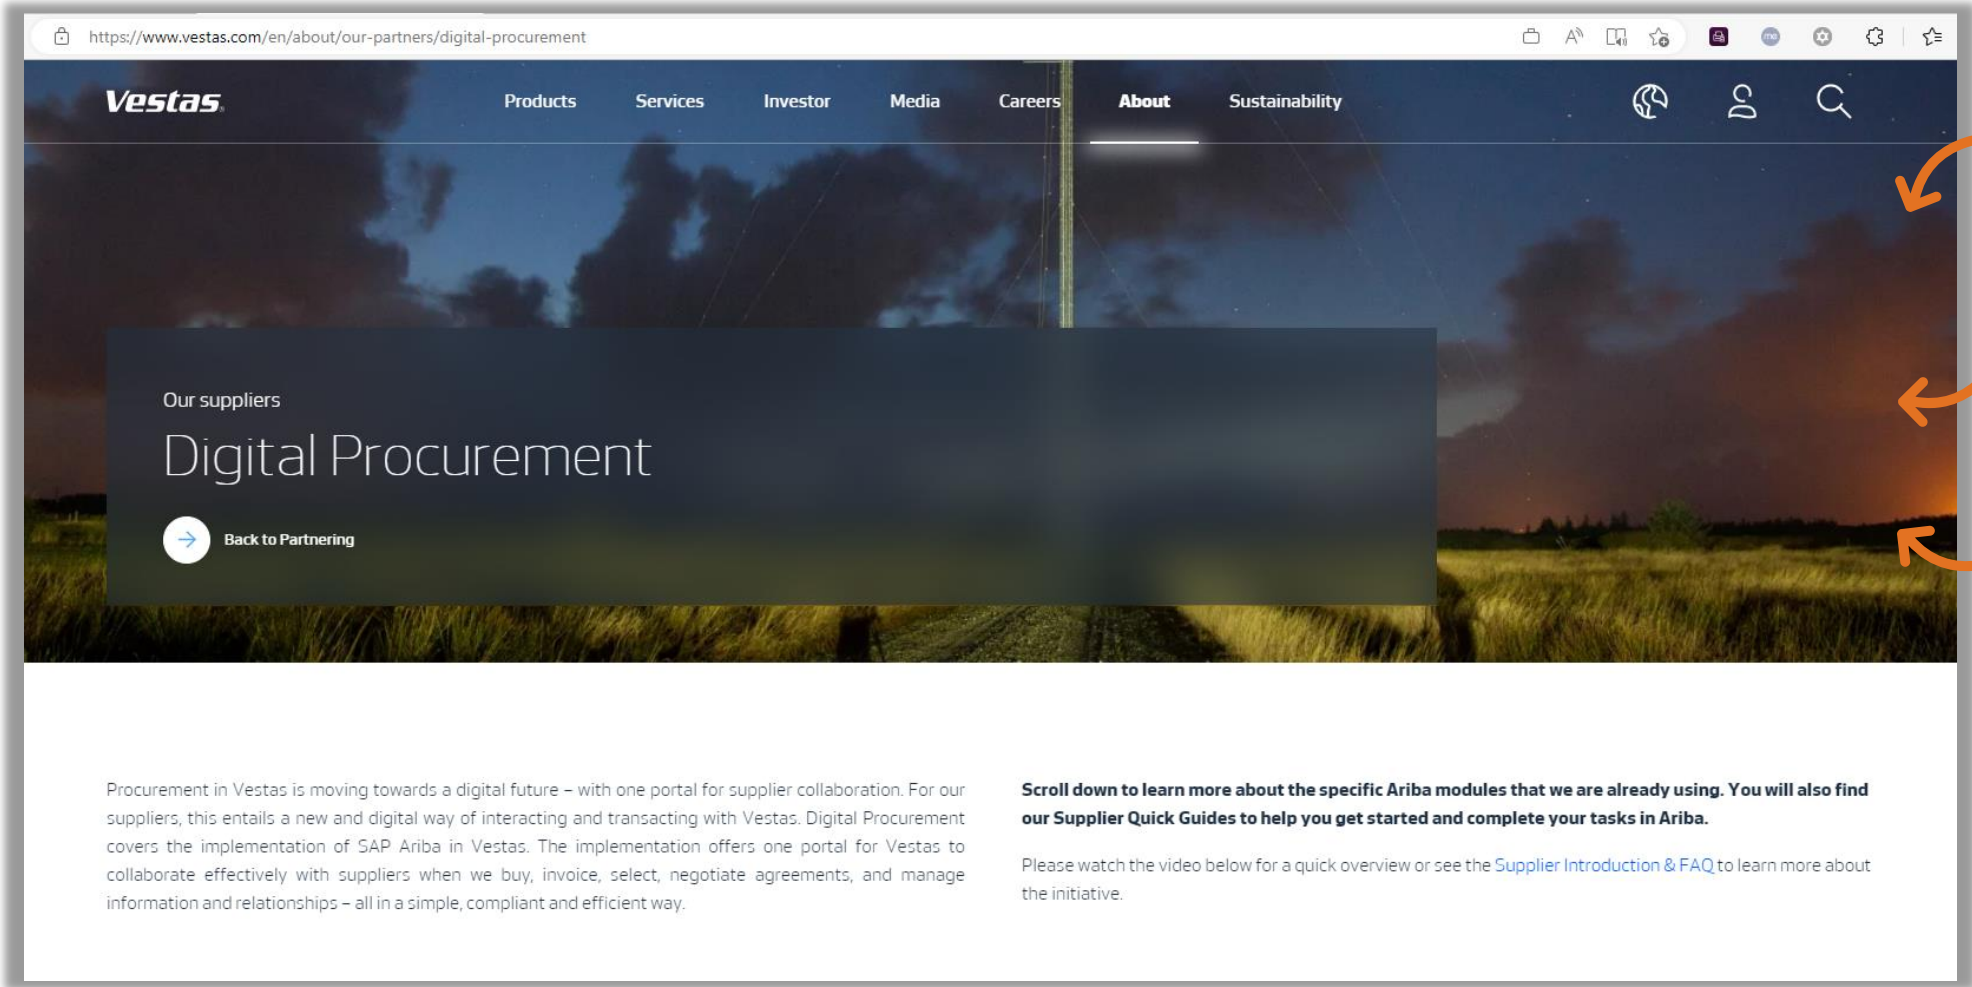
https://www.vestas.com/en/about/our-partners/digital-procurement

Vestas

Products Services Investor Media Careers About Sustainability

Our suppliers

Digital Procurement

Back to Partnering

Procurement in Vestas is moving towards a digital future – with one portal for supplier collaboration. For our suppliers, this entails a new and digital way of interacting and transacting with Vestas. Digital Procurement covers the implementation of SAP Ariba in Vestas. The implementation offers one portal for Vestas to collaborate effectively with suppliers when we buy, invoice, select, negotiate agreements, and manage information and relationships – all in a simple, compliant and efficient way.

Scroll down to learn more about the specific Ariba modules that we are already using. You will also find our Supplier Quick Guides to help you get started and complete your tasks in Ariba.

Please watch the video below for a quick overview or see the Supplier Introduction & FAQ to learn more about the initiative.